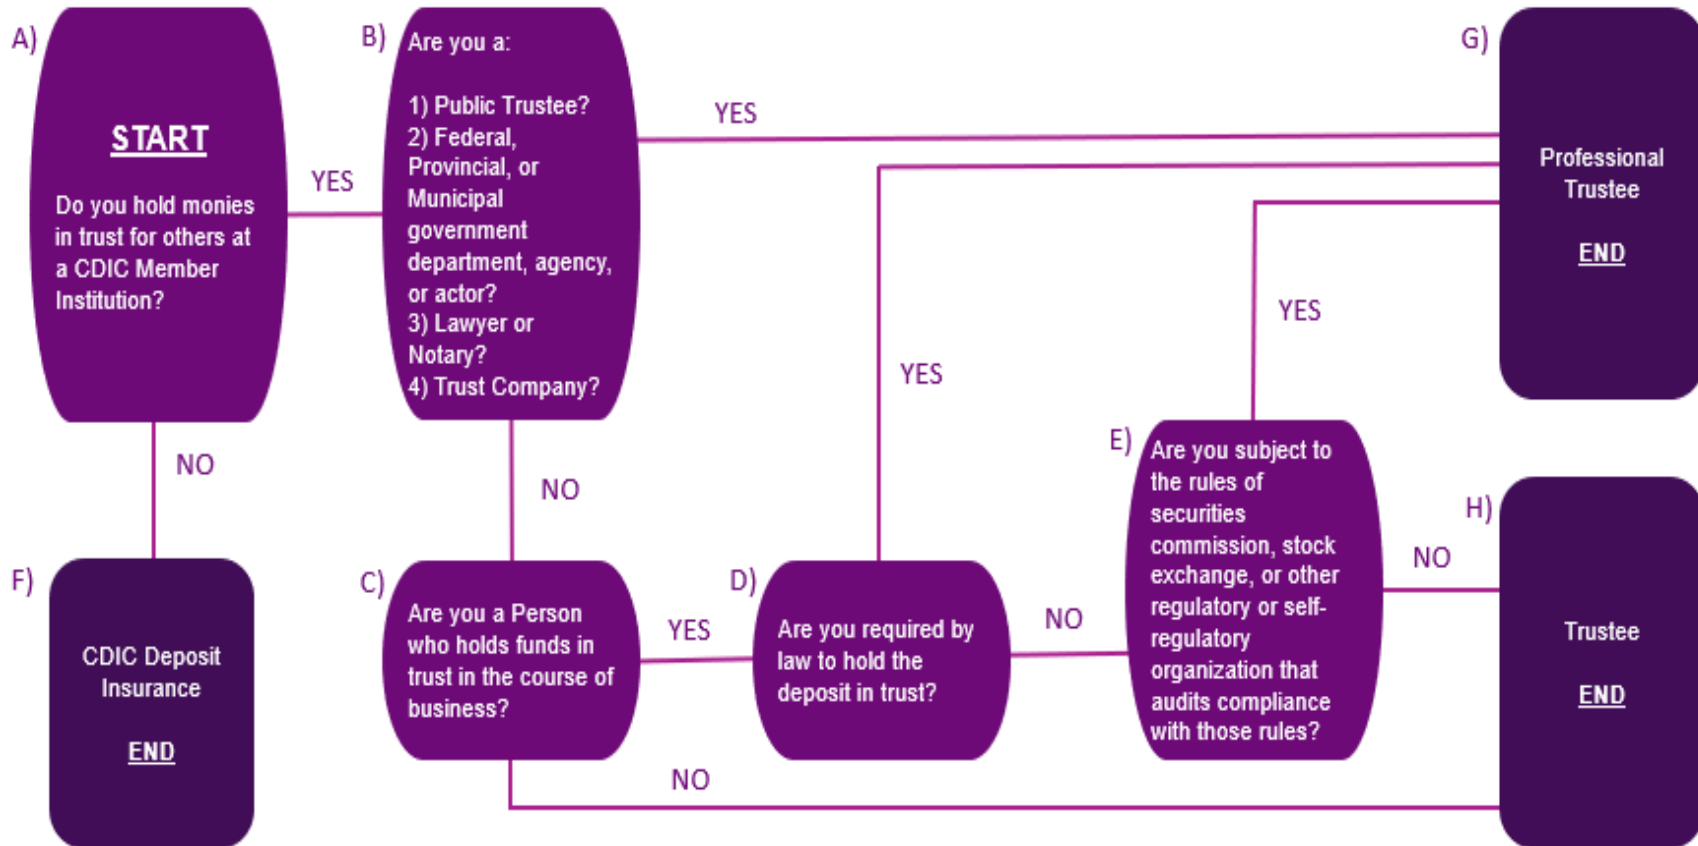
A)

START

Do you hold monies in trust for others at a CDIC Member Institution?

YES

B) Are you a:

1) Public Trustee?
2) Federal, Provincial, or Municipal government department, agency, or actor?
3) Lawyer or Notary?
4) Trust Company?

YES

G)

Professional Trustee

END

YES

YES

NO

NO

E) Are you subject to the rules of securities commission, stock exchange, or other regulatory or self-regulatory organization that audits compliance with those rules?

H)

NO

F)

CDIC Deposit Insurance

END

C) Are you a Person who holds funds in trust in the course of business?

YES

D) Are you required by law to hold the deposit in trust?

NO

Trustee

END

NO